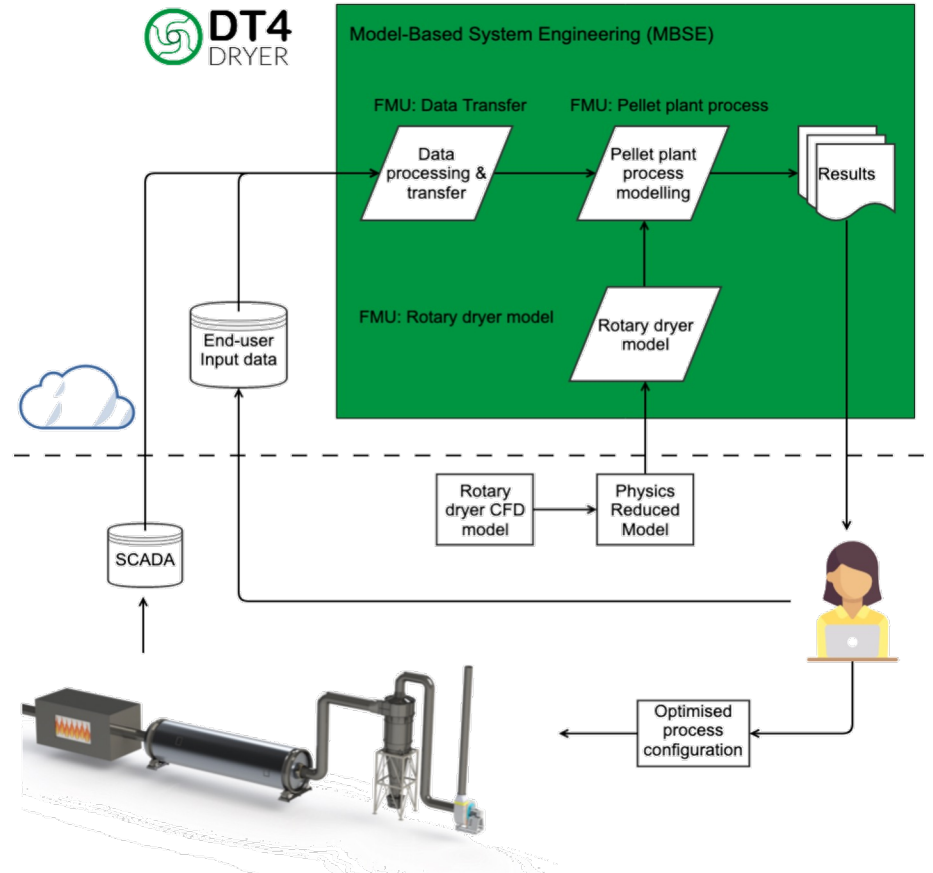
DT4
DRYER

Model-Based System Engineering (MBSE)

FMU: Data Transfer

FMU: Pellet plant process

Data processing & transfer

Pellet plant process modelling

Results

FMU: Rotary dryer model

Rotary dryer model

End-user Input data

Rotary dryer CFD model

Physics Reduced Model

SCADA

Optimised process configuration